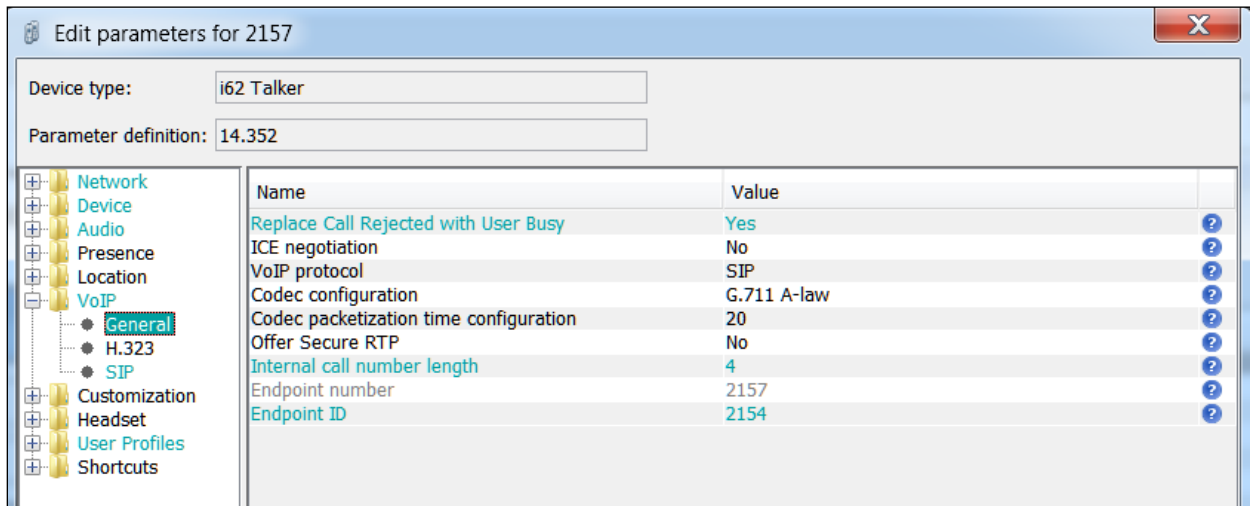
Edit parameters for 2157

Device type: i62 Talker

Parameter definition: 14.352

Network
Device
Audio
Presence
Location
VoIP
General
H.323
SIP
Customization
Headset
User Profiles
Shortcuts

| Name | Value |
|---|---|
| Replace Call Rejected with User Busy | Yes |
| ICE negotiation | No |
| VoIP protocol | SIP |
| Codec configuration | G.711 A-law |
| Codec packetization time configuration | 20 |
| Offer Secure RTP | No |
| Internal call number length | 4 |
| Endpoint number | 2157 |
| Endpoint ID | 2154 |